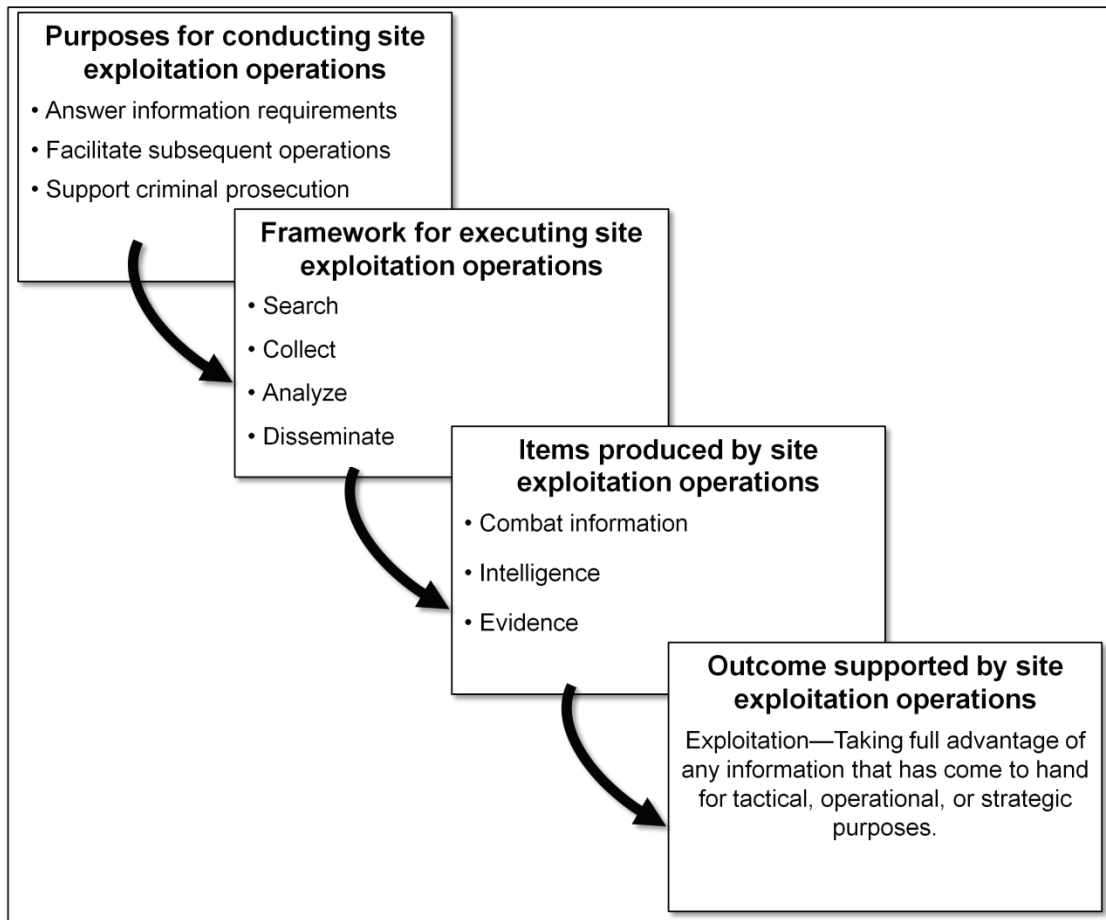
Purposes for conducting site exploitation operations

• Answer information requirements
• Facilitate subsequent operations
• Support criminal prosecution

Framework for executing site exploitation operations

• Search
• Collect
• Analyze
• Disseminate

Items produced by site exploitation operations

• Combat information
• Intelligence
• Evidence

Outcome supported by site exploitation operations

Exploitation—Taking full advantage of any information that has come to hand for tactical, operational, or strategic purposes.